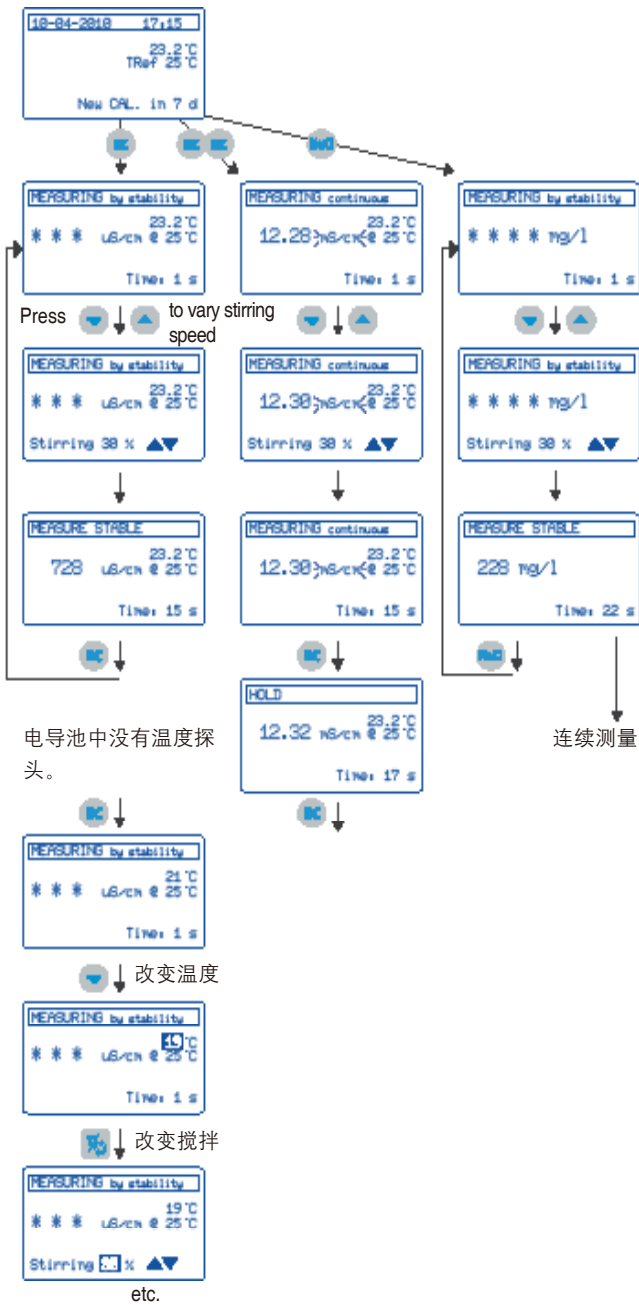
10-04-2018 17:15
23.2 °C
TRef 25 °C
New CAL. in 7 d

MEASURING by stability
23.2 °C
\* \* \* uS/cm @ 25 °C
Time: 1 s

Press to vary stirring speed

MEASURING by stability
23.2 °C
\* \* \* uS/cm @ 25 °C
Stirring 38 %

MEASURE STABLE
23.2 °C
728 uS/cm @ 25 °C
Time: 15 s

电导池中没有温度探头。

MEASURING by stability
21 °C
\* \* \* uS/cm @ 25 °C
Time: 1 s

改变温度

MEASURING by stability
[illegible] °C
\* \* \* uS/cm @ 25 °C
Time: 1 s

改变搅拌

MEASURING by stability
19 °C
\* \* \* uS/cm @ 25 °C
Stirring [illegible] %

etc.

MEASURING continuous
23.2 °C
12.28 mS/cm @ 25 °C
Time: 1 s

MEASURING continuous
23.2 °C
12.30 mS/cm @ 25 °C
Stirring 38 %

MEASURING continuous
23.2 °C
12.30 mS/cm @ 25 °C
Time: 15 s

HOLD
23.2 °C
12.32 mS/cm @ 25 °C
Time: 17 s

MEASURING by stability
\* \* \* \* mg/l
Time: 1 s

MEASURING by stability
\* \* \* \* mg/l
Stirring 38 %

MEASURE STABLE
228 mg/l
Time: 22 s

连续测量